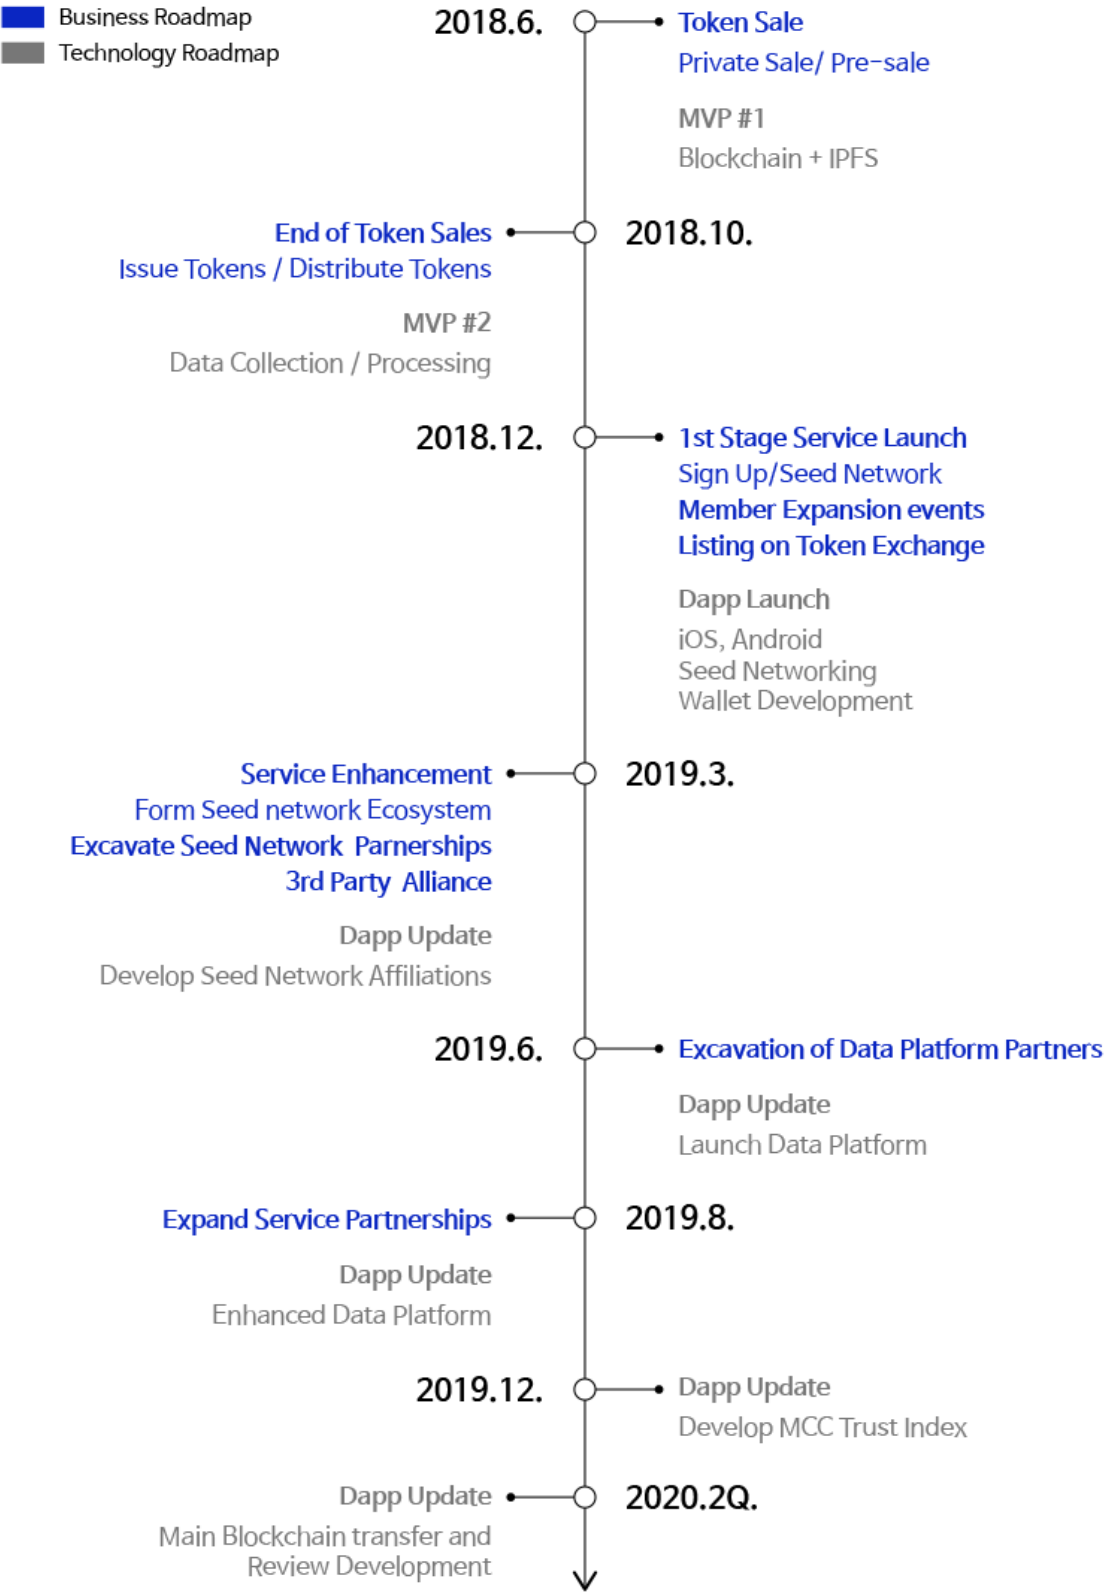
Business Roadmap
Technology Roadmap

2018.6.
Token Sale
Private Sale/ Pre-sale

MVP #1
Blockchain + IPFS

2018.10.
End of Token Sales
Issue Tokens / Distribute Tokens

MVP #2
Data Collection / Processing

2018.12.
1st Stage Service Launch
Sign Up/Seed Network
Member Expansion events
Listing on Token Exchange

Dapp Launch
iOS, Android
Seed Networking
Wallet Development

2019.3.
Service Enhancement
Form Seed network Ecosystem
Excavate Seed Network Parnerships
3rd Party Alliance

Dapp Update
Develop Seed Network Affiliations

2019.6.
Excavation of Data Platform Partners

Dapp Update
Launch Data Platform

2019.8.
Expand Service Partnerships

Dapp Update
Enhanced Data Platform

2019.12.
Dapp Update
Develop MCC Trust Index

2020.2Q.
Dapp Update
Main Blockchain transfer and Review Development